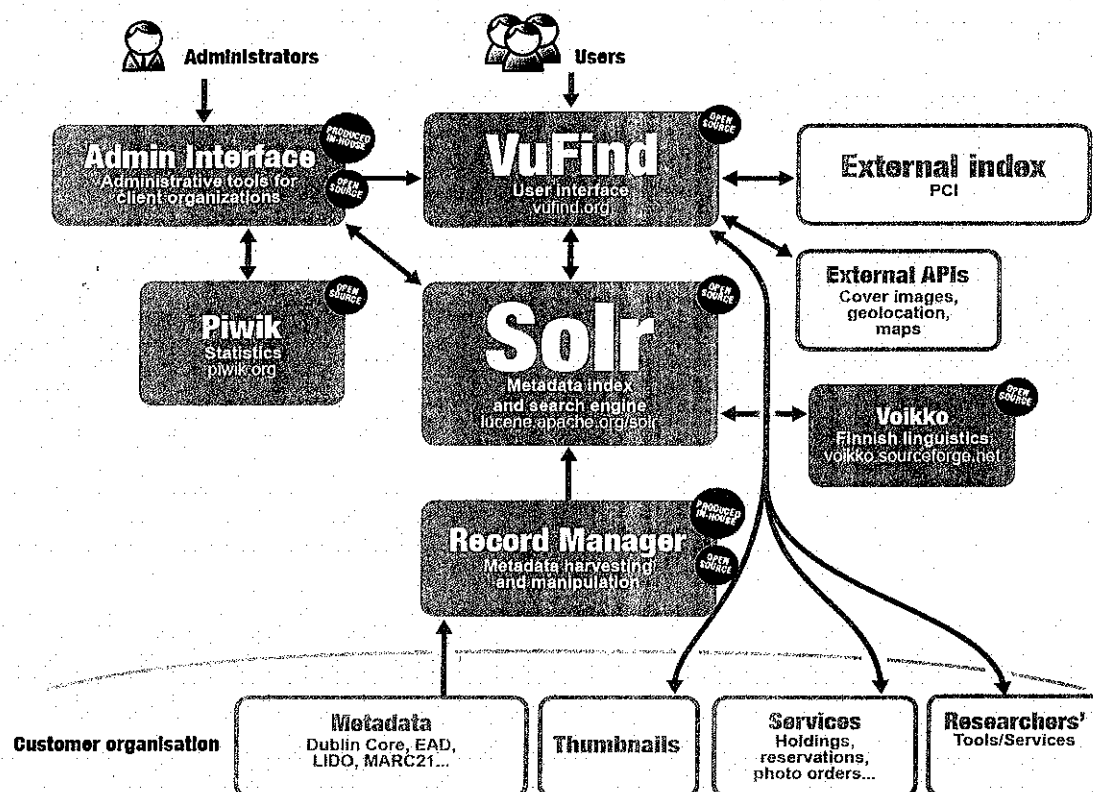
Administrators

Users

PRODUCED IN-HOUSE

OPEN SOURCE

Admin Interface
Administrative tools for client organizations

OPEN SOURCE

VuFind
User interface
vufind.org

External index
PCI

External APIs
Cover images, geolocation, maps

OPEN SOURCE

Piwik
Statistics
piwik.org

OPEN SOURCE

Solr
Metadata index and search engine
lucene.apache.org/solr

OPEN SOURCE

Voikko
Finnish linguistics
voikko.sourceforge.net

PRODUCED IN-HOUSE

OPEN SOURCE

Record Manager
Metadata harvesting and manipulation

Customer organisation

Metadata
Dublin Core, EAD, LIDO, MARC21...

Thumbnails

Services
Holdings, reservations, photo orders...

Researchers'
Tools/Services